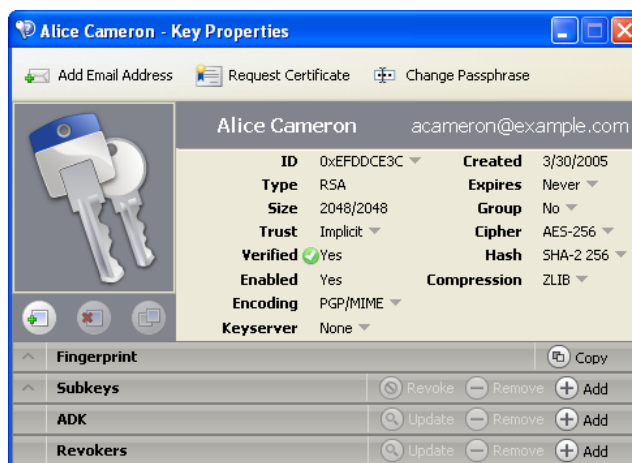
Alice Cameron - Key Properties

Add Email Address
Request Certificate
Change Passphrase

Alice Cameron
acameron@example.com

| | | | |
|---|---|---|---|
| ID | 0xEFDDCE3C | Created | 3/30/2005 |
| Type | RSA | Expires | Never |
| Size | 2048/2048 | Group | No |
| Trust | Implicit | Cipher | AES-256 |
| Verified | Yes | Hash | SHA-2 256 |
| Enabled | Yes | Compression | ZLIB |
| Encoding | PGP/MIME | | |
| Keyserver | None | | |

Fingerprint
Copy

Subkeys
Revoke
Remove
Add

ADK
Update
Remove
Add

Revokers
Update
Remove
Add